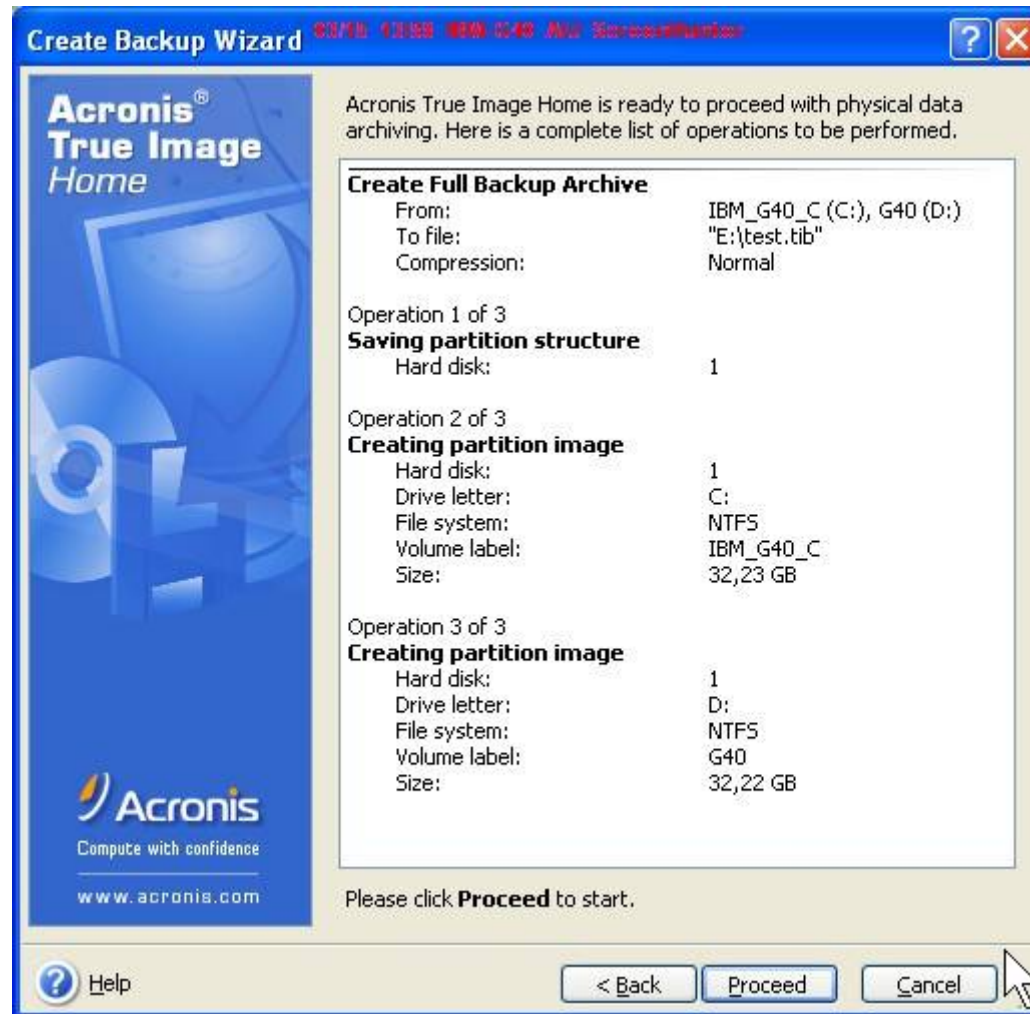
Create Backup Wizard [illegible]

Acronis®
True Image
Home

Acronis True Image Home is ready to proceed with physical data archiving. Here is a complete list of operations to be performed.

Create Full Backup Archive
From: IBM_G40_C (C:), G40 (D:)
To file: "E:\test.tib"
Compression: Normal

Operation 1 of 3
Saving partition structure
Hard disk: 1

Operation 2 of 3
Creating partition image
Hard disk: 1
Drive letter: C:
File system: NTFS
Volume label: IBM_G40_C
Size: 32,23 GB

Operation 3 of 3
Creating partition image
Hard disk: 1
Drive letter: D:
File system: NTFS
Volume label: G40
Size: 32,22 GB

Acronis
Compute with confidence
www.acronis.com

Please click Proceed to start.

Help
< Back
Proceed
Cancel